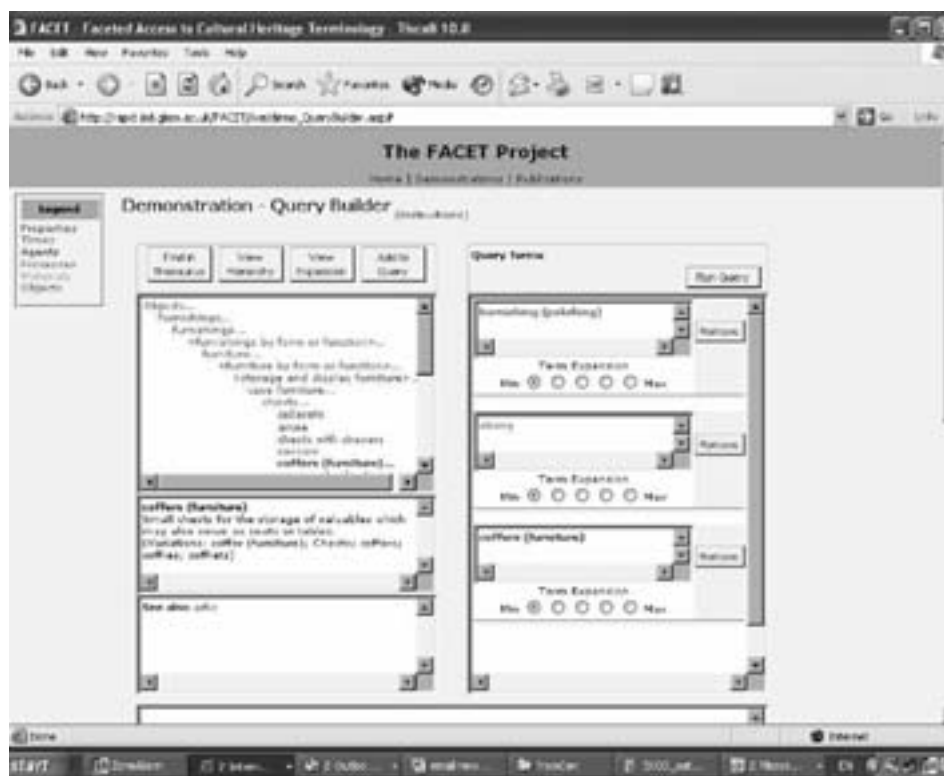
FACET - Faceted Access to Cultural Heritage Terminology - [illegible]

File Edit View Favorites Tools Help

Back Search Favorites Media

Address http://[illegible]/FACET/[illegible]_QueryBuilder.aspx

Go Links

The FACET Project

Home | Demonstrations | Publications

Legend
Properties
Times
Agents
Processes
Materials
Objects

Demonstration - Query Builder (Instructions)

Find in Thesaurus | View Hierarchy | View Expansion | Add to Query

Objects...
Furnishings...
Furnishings...
<furnishings by form or function>...
furniture...
<furniture by form or function>...
<storage and display furniture>...
case furniture...
chests...
cellarets
arcas
chests with drawers
cassoni
coffers (furniture)...

coffers (furniture)
Small chests for the storage of valuables which may also serve as seats or tables. (Variations: coffre (furniture); Chests; coffers; coffres; coffrets)

See also: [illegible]

Query Terms

Run Query

furnishing (polishing)
Remove
Term Expansion
Min Max

ebony
Remove
Term Expansion
Min Max

coffers (furniture)
Remove
Term Expansion
Min Max

Done
Internet

start